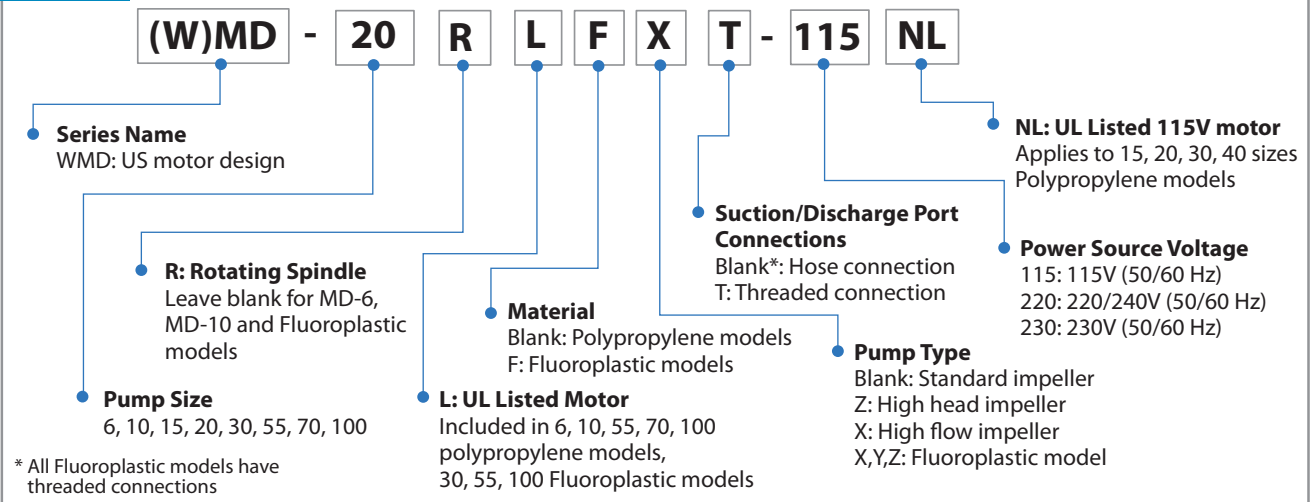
(W)MD - 20 R L F X T - 115 NL

Series Name
WMD: US motor design

NL: UL Listed 115V motor
Applies to 15, 20, 30, 40 sizes
Polypropylene models

Suction/Discharge Port Connections
Blank*: Hose connection
T: Threaded connection

Power Source Voltage
115: 115V (50/60 Hz)
220: 220/240V (50/60 Hz)
230: 230V (50/60 Hz)

R: Rotating Spindle
Leave blank for MD-6, MD-10 and Fluoroplastic models

Material
Blank: Polypropylene models
F: Fluoroplastic models

Pump Type
Blank: Standard impeller
Z: High head impeller
X: High flow impeller
X,Y,Z: Fluoroplastic model

Pump Size
6, 10, 15, 20, 30, 55, 70, 100

L: UL Listed Motor
Included in 6, 10, 55, 70, 100 polypropylene models, 30, 55, 100 Fluoroplastic models

* All Fluoroplastic models have threaded connections